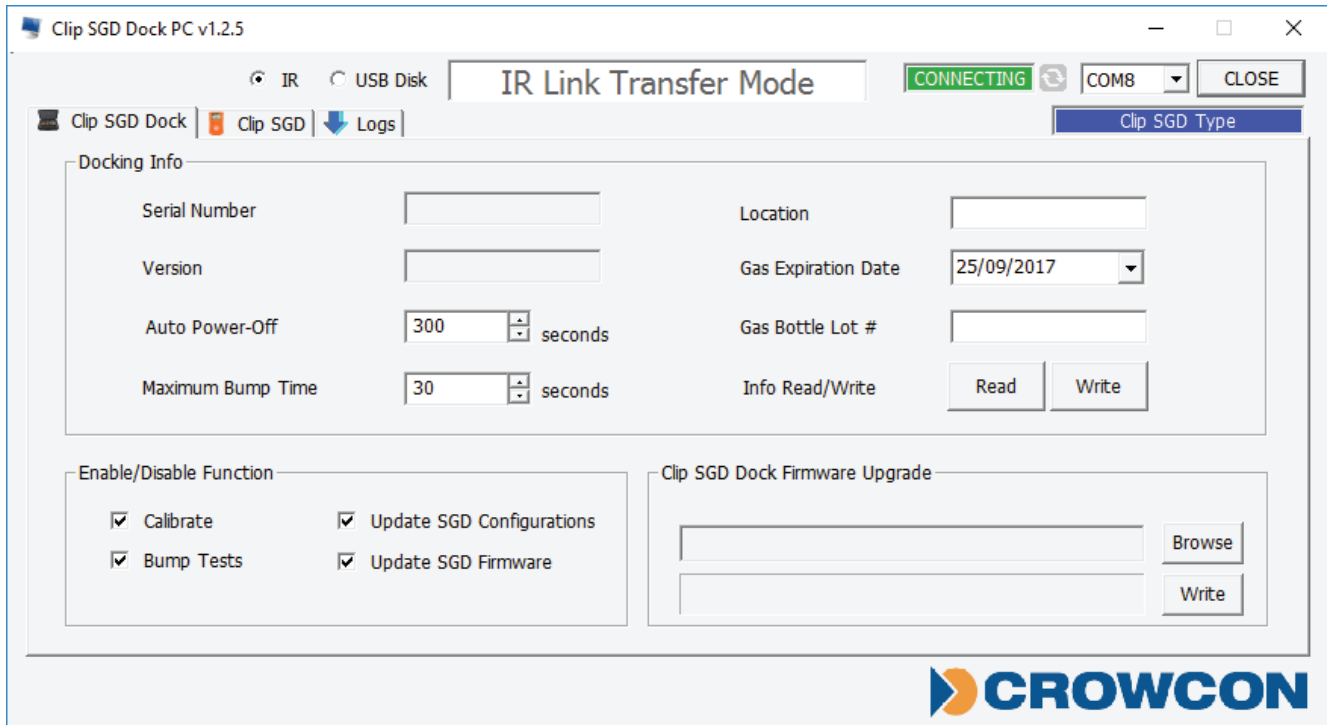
Clip SGD Dock PC v1.2.5

IR USB Disk IR Link Transfer Mode CONNECTING COM8 CLOSE

Clip SGD Dock Clip SGD Logs

Clip SGD Type

Docking Info

Serial Number

Version

Auto Power-Off 300 seconds

Maximum Bump Time 30 seconds

Location

Gas Expiration Date 25/09/2017

Gas Bottle Lot #

Info Read/Write Read Write

Enable/Disable Function

Calibrate

Bump Tests

Update SGD Configurations

Update SGD Firmware

Clip SGD Dock Firmware Upgrade

Browse

Write

CROWCON